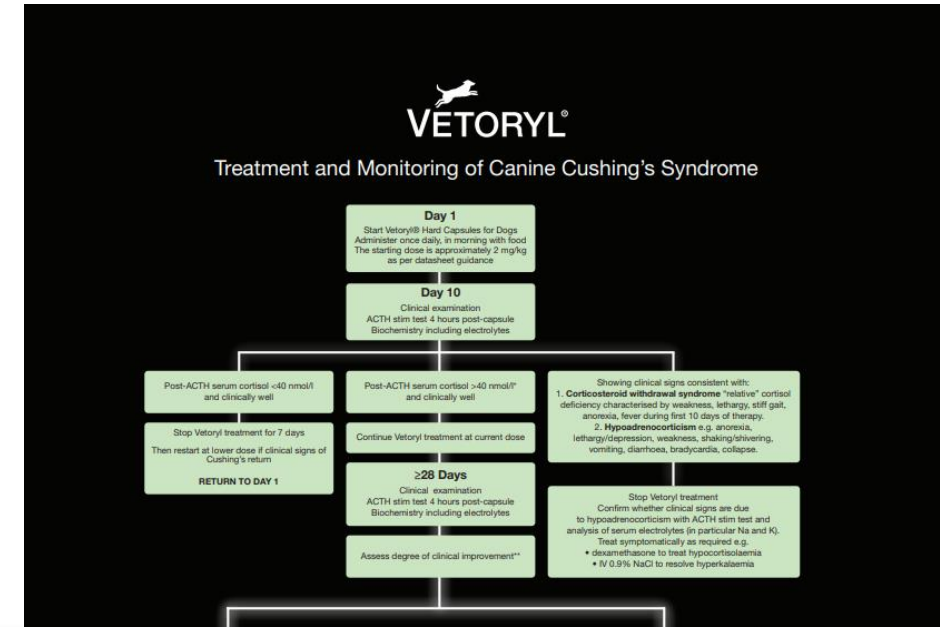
VETORYL®

Treatment and Monitoring of Canine Cushing's Syndrome

**Day 1**
Start Vetoryl® Hard Capsules for Dogs
Administer once daily, in morning with food
The starting dose is approximately 2 mg/kg as per datasheet guidance

**Day 10**
Clinical examination
ACTH stim test 4 hours post-capsule
Biochemistry including electrolytes

Post-ACTH serum cortisol <40 nmol/l and clinically well

Stop Vetoryl treatment for 7 days

Then restart at lower dose if clinical signs of Cushing's return

RETURN TO DAY 1

Post-ACTH serum cortisol >40 nmol/l* and clinically well

Continue Vetoryl treatment at current dose

**≥28 Days**
Clinical examination
ACTH stim test 4 hours post-capsule
Biochemistry including electrolytes

Assess degree of clinical improvement**

Showing clinical signs consistent with:
1. **Corticosteroid withdrawal syndrome** "relative" cortisol deficiency characterised by weakness, lethargy, stiff gait, anorexia, fever during first 10 days of therapy.
2. **Hypoadrenocorticism** e.g. anorexia, lethargy/depression, weakness, shaking/shivering, vomiting, diarrhoea, bradycardia, collapse.

Stop Vetoryl treatment
Confirm whether clinical signs are due to hypoadrenocorticism with ACTH stim test and analysis of serum electrolytes (in particular Na and K).
Treat symptomatically as required e.g.
• dexamethasone to treat hypocortisolaemia
• IV 0.9% NaCl to resolve hyperkalaemia